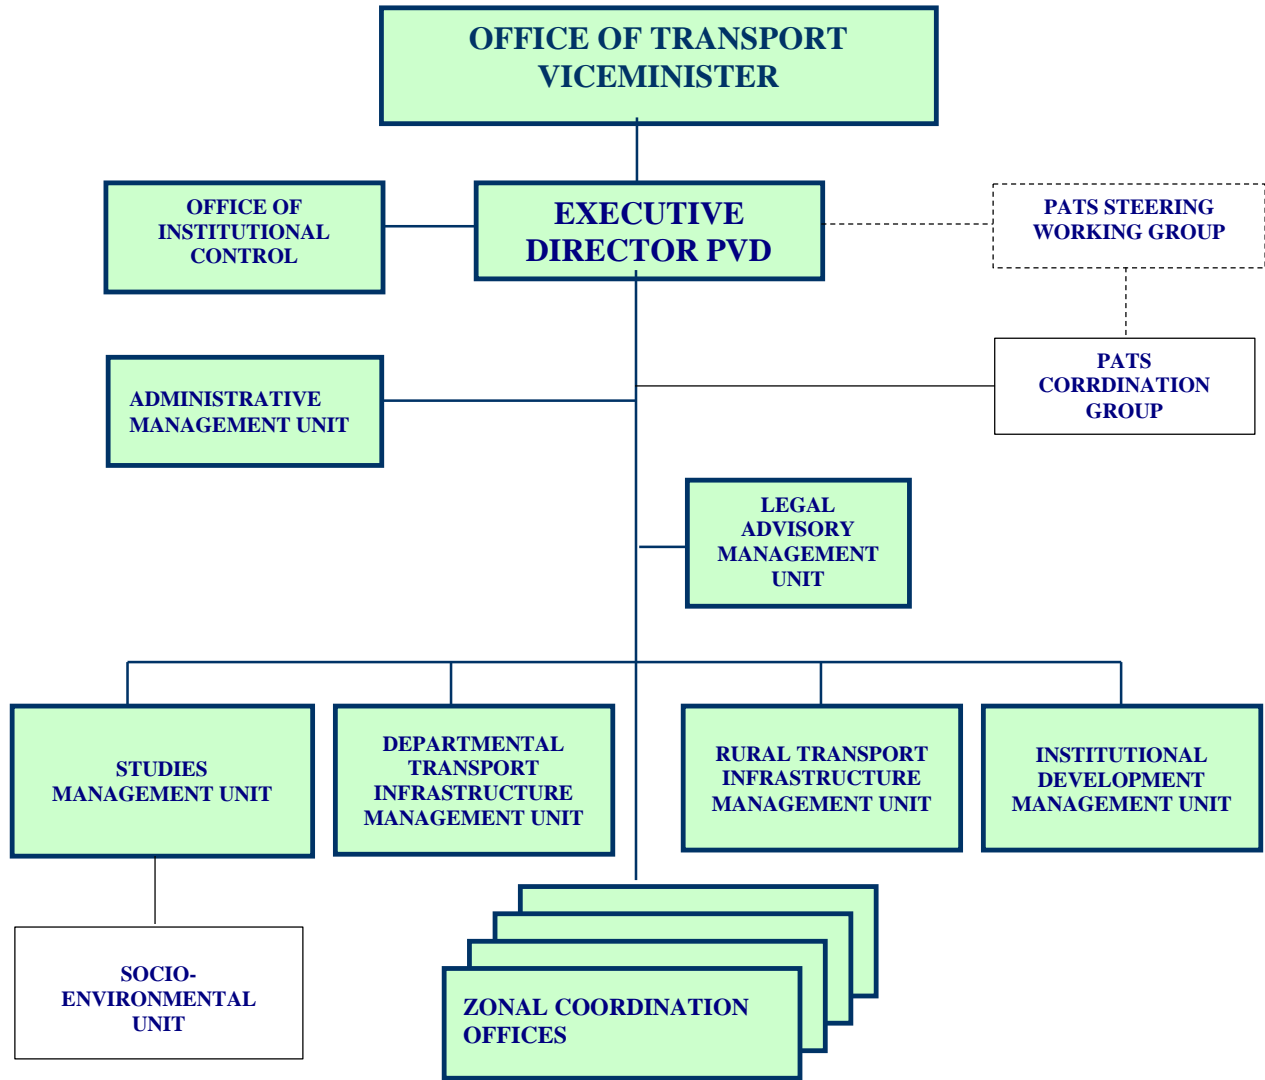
OFFICE OF TRANSPORT VICEMINISTER

OFFICE OF INSTITUTIONAL CONTROL

EXECUTIVE DIRECTOR PVD

PATS STEERING WORKING GROUP

ADMINISTRATIVE MANAGEMENT UNIT

PATS CORRDINATION GROUP

LEGAL ADVISORY MANAGEMENT UNIT

STUDIES MANAGEMENT UNIT

DEPARTMENTAL TRANSPORT INFRASTRUCTURE MANAGEMENT UNIT

RURAL TRANSPORT INFRASTRUCTURE MANAGEMENT UNIT

INSTITUTIONAL DEVELOPMENT MANAGEMENT UNIT

SOCIO-ENVIRONMENTAL UNIT

ZONAL COORDINATION OFFICES